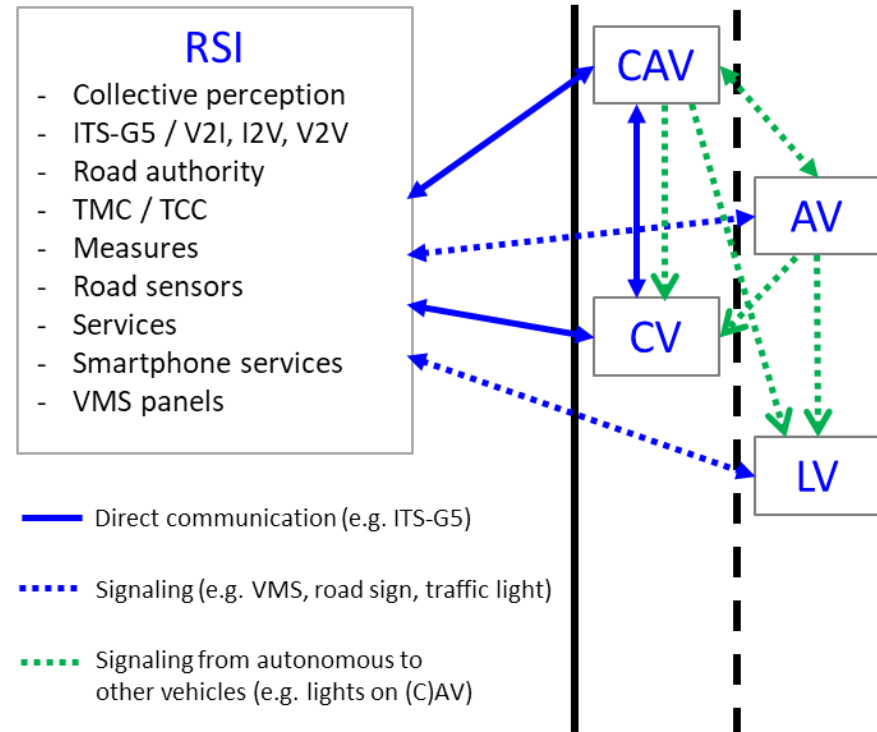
RSI

- Collective perception
- ITS-G5 / V2I, I2V, V2V
- Road authority
- TMC / TCC
- Measures
- Road sensors
- Services
- Smartphone services
- VMS panels

CAV

AV

CV

LV

Direct communication (e.g. ITS-G5)

Signaling (e.g. VMS, road sign, traffic light)

Signaling from autonomous to other vehicles (e.g. lights on (C)AV)